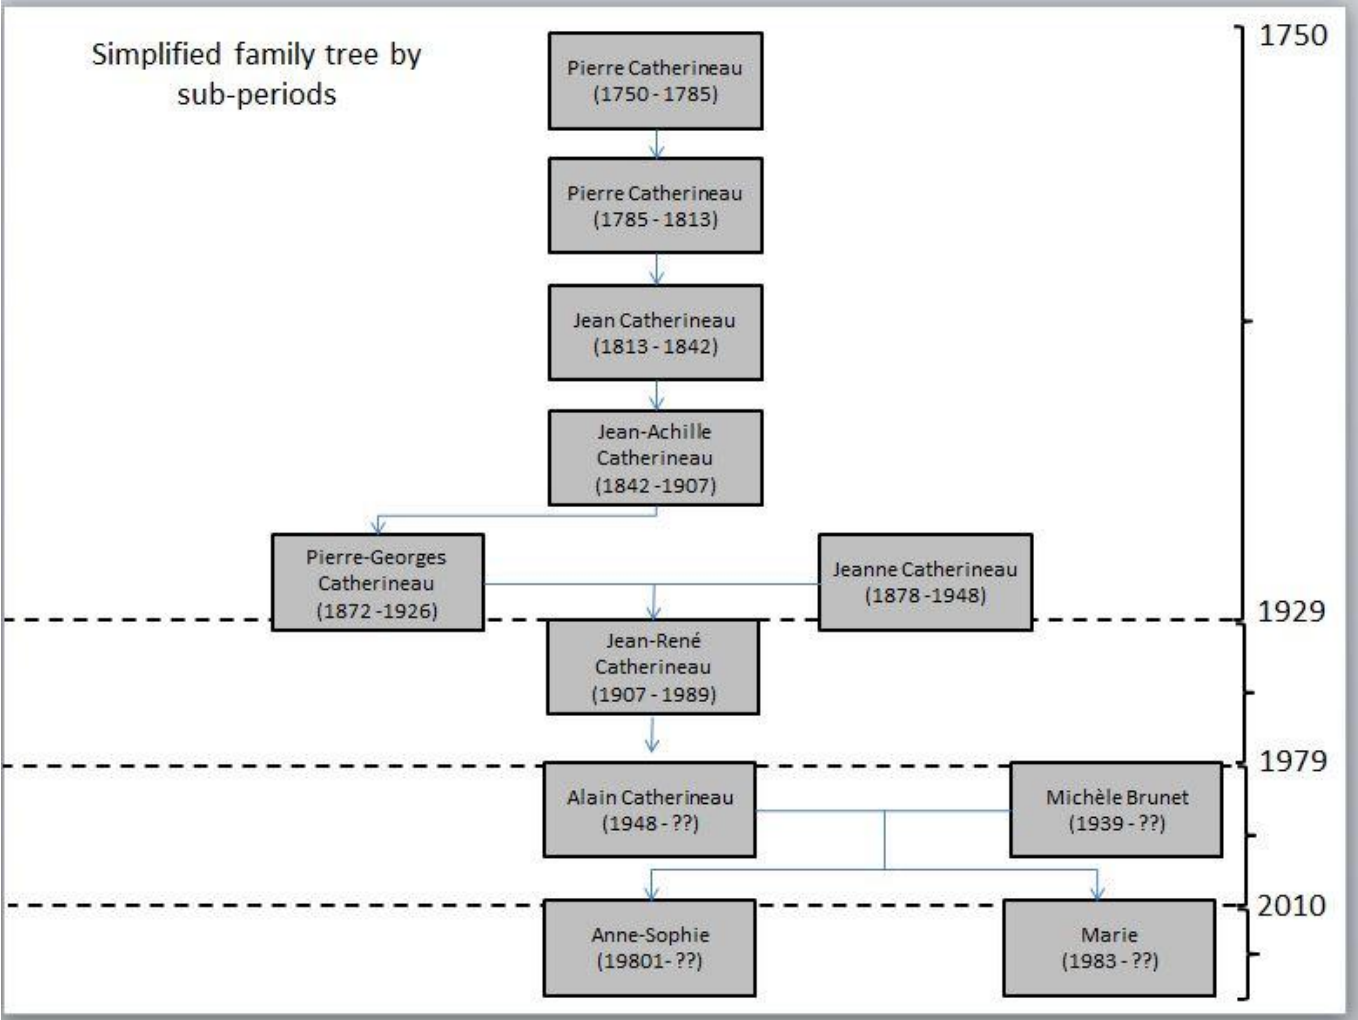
Simplified family tree by sub-periods

1750

Pierre Catherineau (1750 - 1785)

Pierre Catherineau (1785 - 1813)

Jean Catherineau (1813 - 1842)

Jean-Achille Catherineau (1842 -1907)

Pierre-Georges Catherineau (1872 -1926)

Jeanne Catherineau (1878 -1948)

1929

Jean-René Catherineau (1907 - 1989)

1979

Alain Catherineau (1948 - ??)

Michèle Brunet (1939 - ??)

2010

Anne-Sophie (19801- ??)

Marie (1983 - ??)